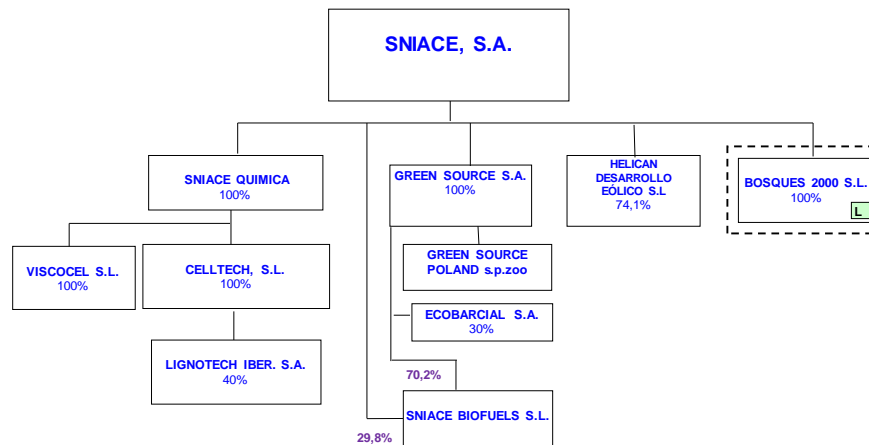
SNIACE, S.A.

SNIACE QUIMICA
100%

VISCOCEL S.L.
100%

CELLTECH, S.L.
100%

LIGNOTECH IBER. S.A.
40%

GREEN SOURCE S.A.
100%

GREEN SOURCE POLAND s.p.zoo

ECOBARCIAL S.A.
30%

70,2%

SNIACE BIOFUELS S.L.

29,8%

HELICAN DESARROLLO EÓLICO S.L
74,1%

BOSQUES 2000 S.L.
100%

L